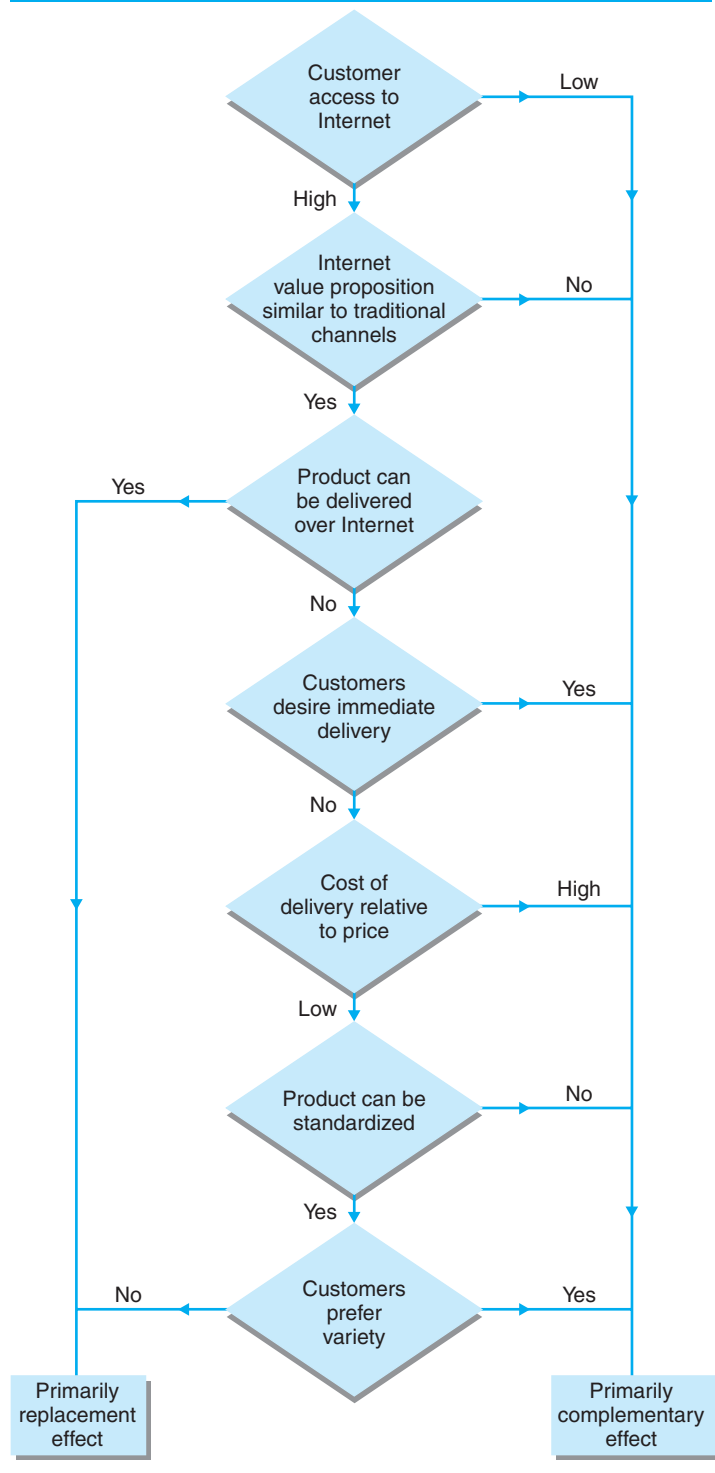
Customer access to Internet

Low

High

Internet value proposition similar to traditional channels

No

Yes

Product can be delivered over Internet

Yes

No

Customers desire immediate delivery

Yes

No

Cost of delivery relative to price

High

Low

Product can be standardized

No

Yes

Customers prefer variety

No

Yes

Primarily replacement effect

Primarily complementary effect